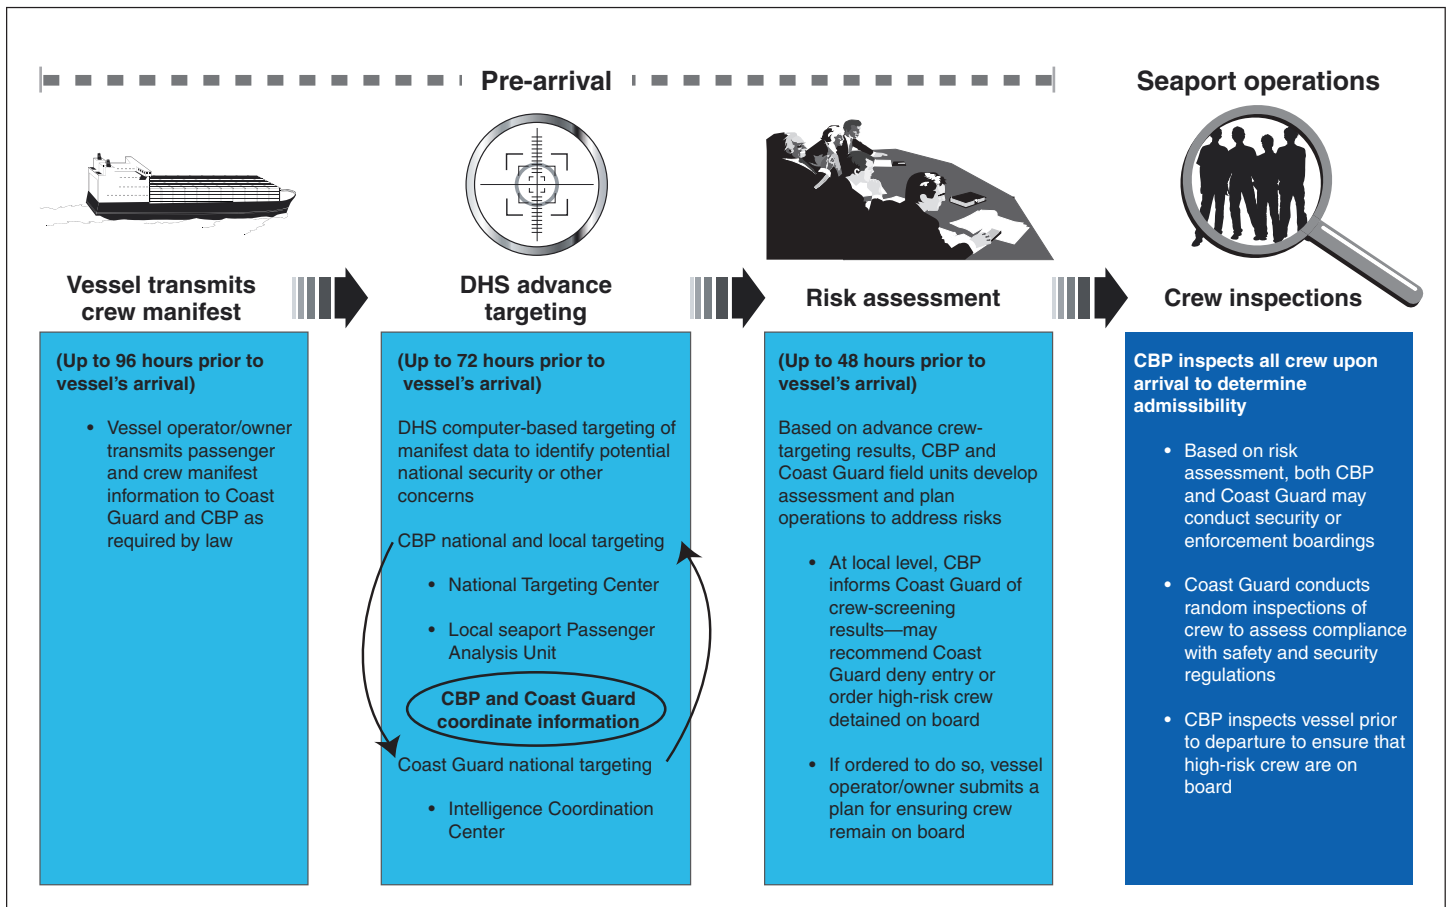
Pre-arrival

Seaport operations

Vessel transmits crew manifest

DHS advance targeting

Risk assessment

Crew inspections

(Up to 96 hours prior to vessel's arrival)

• Vessel operator/owner transmits passenger and crew manifest information to Coast Guard and CBP as required by law

(Up to 72 hours prior to vessel's arrival)

DHS computer-based targeting of manifest data to identify potential national security or other concerns

CBP national and local targeting

• National Targeting Center

• Local seaport Passenger Analysis Unit

CBP and Coast Guard coordinate information

Coast Guard national targeting

• Intelligence Coordination Center

(Up to 48 hours prior to vessel's arrival)

Based on advance crew-targeting results, CBP and Coast Guard field units develop assessment and plan operations to address risks

• At local level, CBP informs Coast Guard of crew-screening results—may recommend Coast Guard deny entry or order high-risk crew detained on board

• If ordered to do so, vessel operator/owner submits a plan for ensuring crew remain on board

CBP inspects all crew upon arrival to determine admissibility

• Based on risk assessment, both CBP and Coast Guard may conduct security or enforcement boardings

• Coast Guard conducts random inspections of crew to assess compliance with safety and security regulations

• CBP inspects vessel prior to departure to ensure that high-risk crew are on board